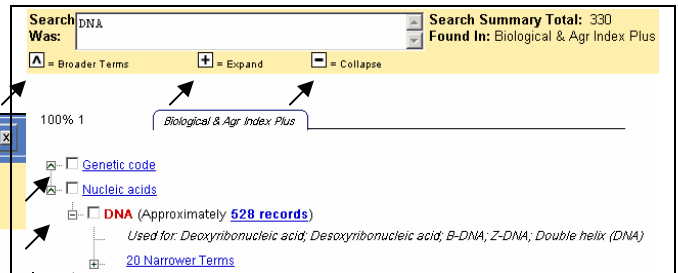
Search Was: DNA

Search Summary Total: 330
Found In: Biological & Agr Index Plus

= Broader Terms
= Expand
= Collapse

100% 1

Biological & Agr Index Plus

Genetic code

Nucleic acids

DNA (Approximately 528 records)

Used for: Deoxyribonucleic acid; Desoxyribonucleic acid; B-DNA; Z-DNA; Double helix (DNA)

20 Narrower Terms